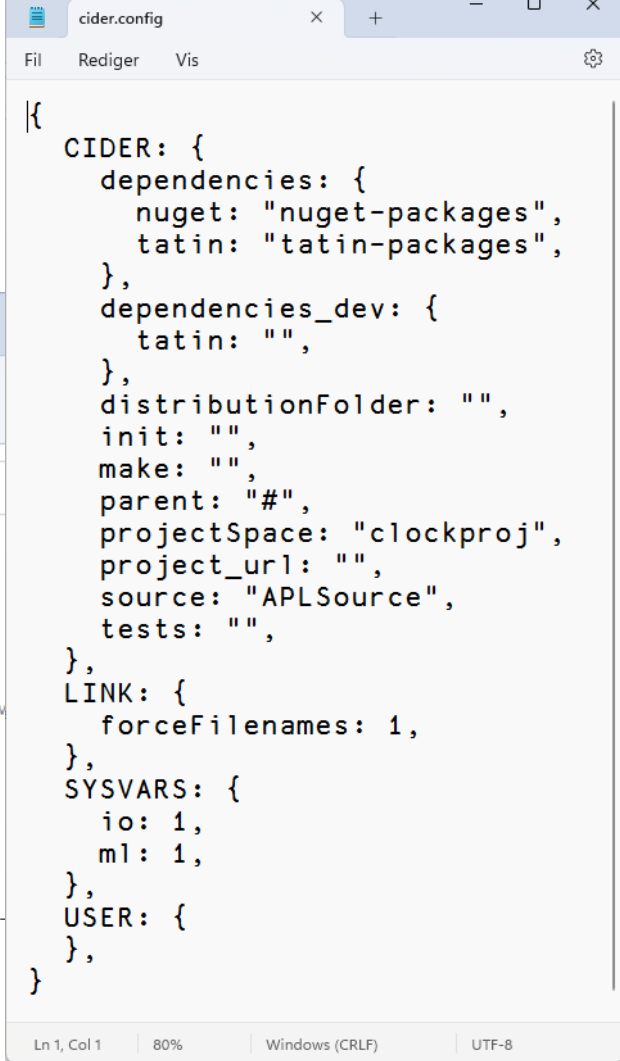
cider.config × +

Fil Rediger Vis

{
  CIDER: {
    dependencies: {
      nuget: "nuget-packages",
      tatin: "tatin-packages",
    },
    dependencies_dev: {
      tatin: "",
    },
    distributionFolder: "",
    init: "",
    make: "",
    parent: "#",
    projectSpace: "clockproj",
    project_url: "",
    source: "APLSource",
    tests: "",
  },
  LINK: {
    forceFilenames: 1,
  },
  SYSVARS: {
    io: 1,
    ml: 1,
  },
  USER: {
  },
}

Ln 1, Col 1 | 80% | Windows (CRLF) | UTF-8